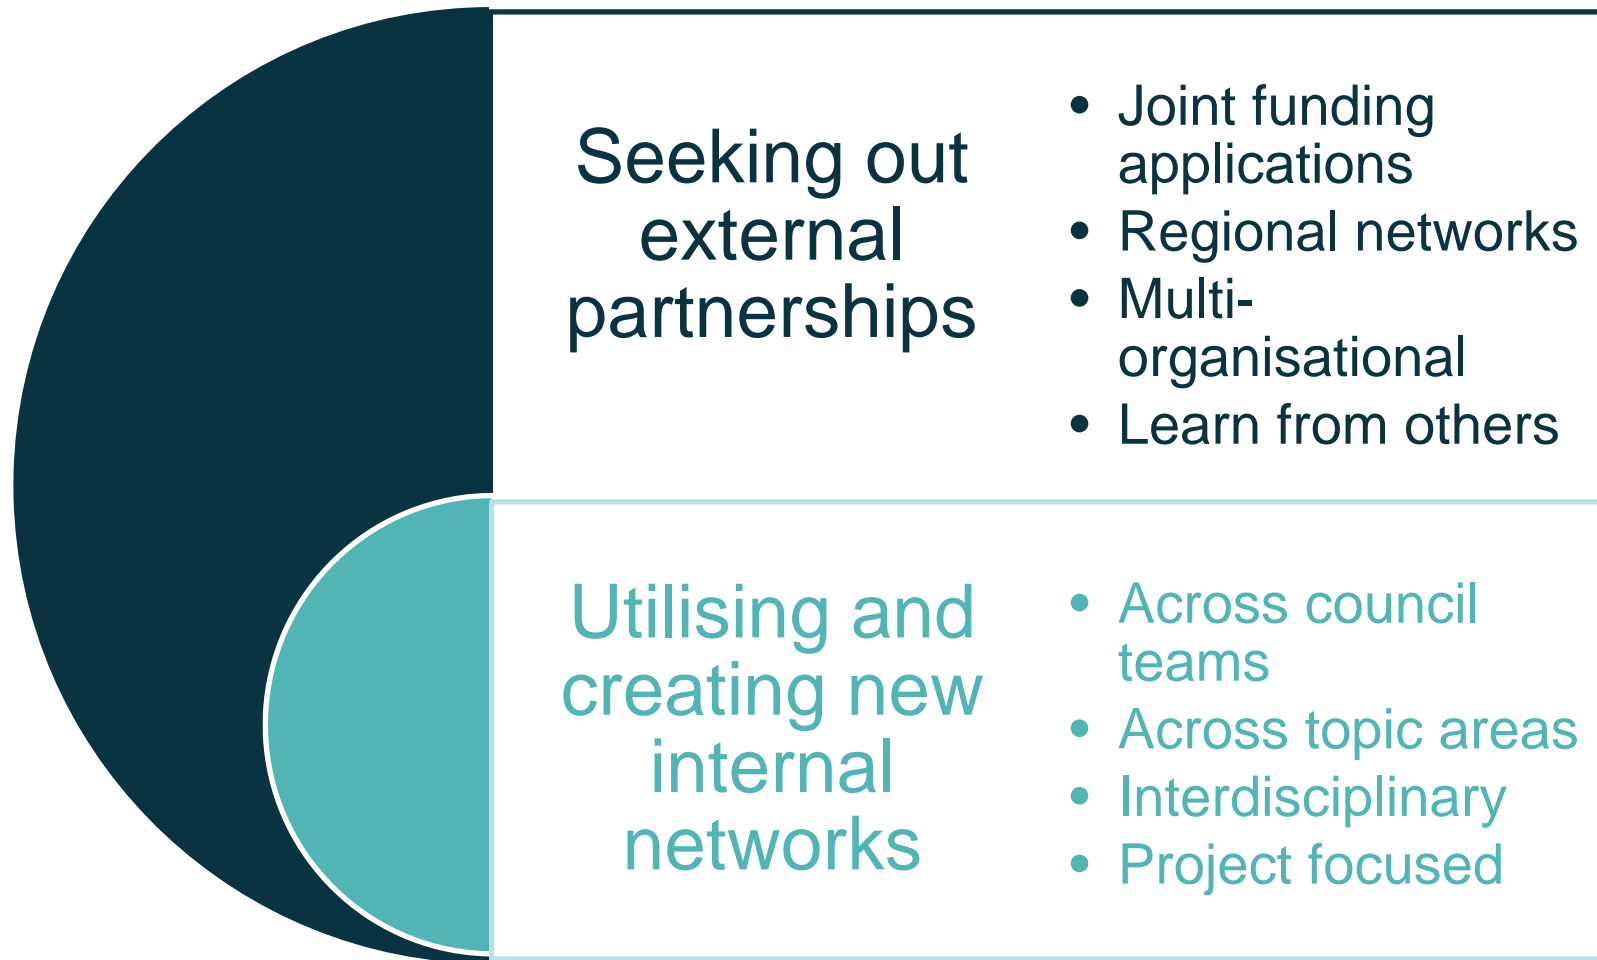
Seeking out external partnerships

- Joint funding applications
- Regional networks
- Multi-organisational
- Learn from others

Utilising and creating new internal networks

- Across council teams
- Across topic areas
- Interdisciplinary
- Project focused